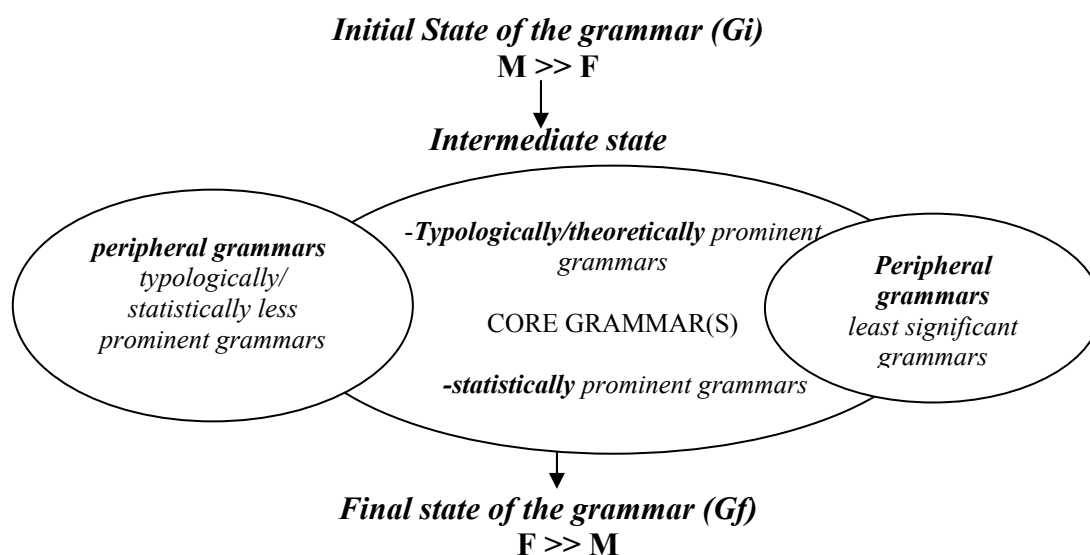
Initial State of the grammar (Gi)
M >> F

Intermediate state

peripheral grammars
typologically/ statistically less prominent grammars

-Typologically/theoretically prominent grammars

CORE GRAMMAR(S)

-statistically prominent grammars

Peripheral grammars
least significant grammars

Final state of the grammar (Gf)
F >> M